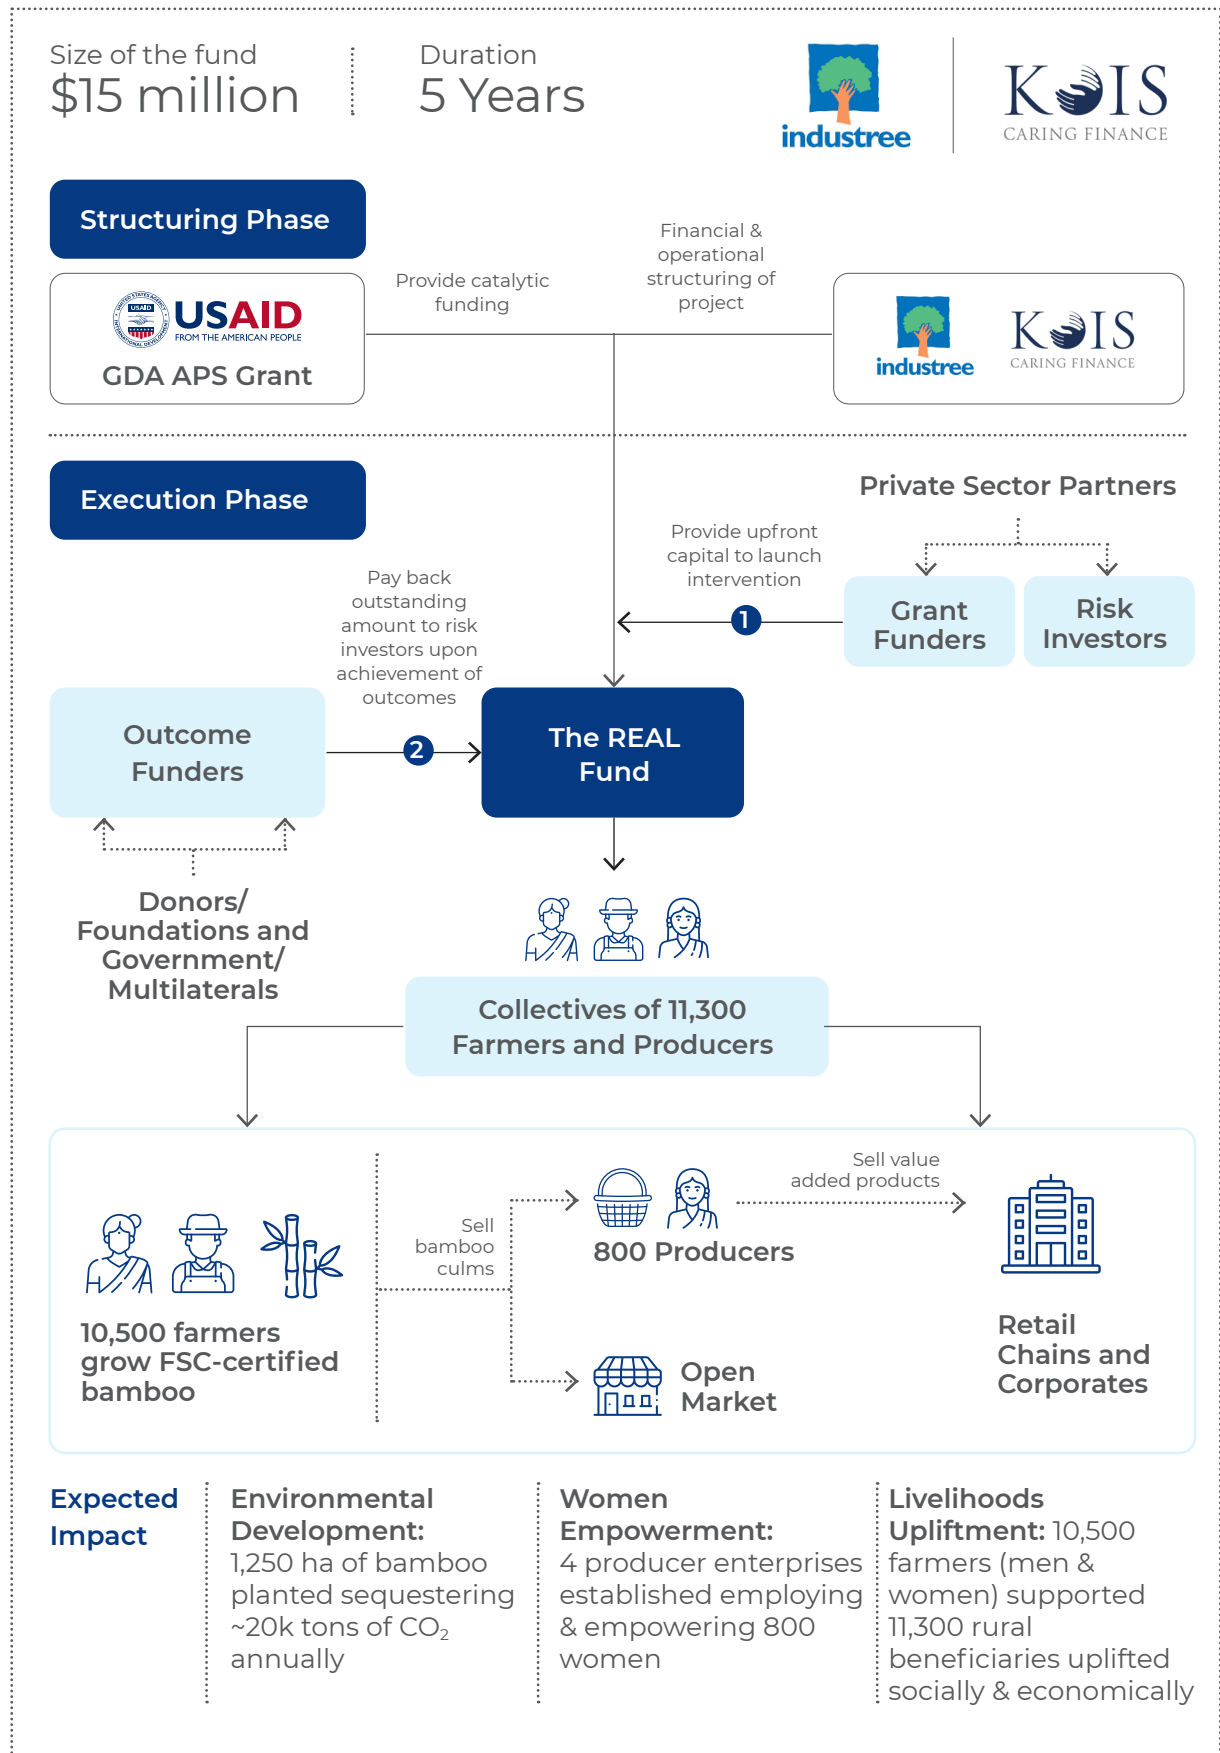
Size of the fund
$15 million

Duration
5 Years

industree

KOIS
CARING FINANCE

Structuring Phase

USAID
FROM THE AMERICAN PEOPLE
GDA APS Grant

Provide catalytic funding

Financial & operational structuring of project

industree

KOIS
CARING FINANCE

Execution Phase

Private Sector Partners

Provide upfront capital to launch intervention

1

Grant Funders

Risk Investors

Pay back outstanding amount to risk investors upon achievement of outcomes

Outcome Funders

2

The REAL Fund

Donors/ Foundations and Government/ Multilaterals

Collectives of 11,300 Farmers and Producers

10,500 farmers grow FSC-certified bamboo

Sell bamboo culms

800 Producers

Sell value added products

Retail Chains and Corporates

Open Market

Expected Impact

Environmental Development: 1,250 ha of bamboo planted sequestering ~20k tons of $CO_2$ annually

Women Empowerment: 4 producer enterprises established employing & empowering 800 women

Livelihoods Upliftment: 10,500 farmers (men & women) supported 11,300 rural beneficiaries uplifted socially & economically